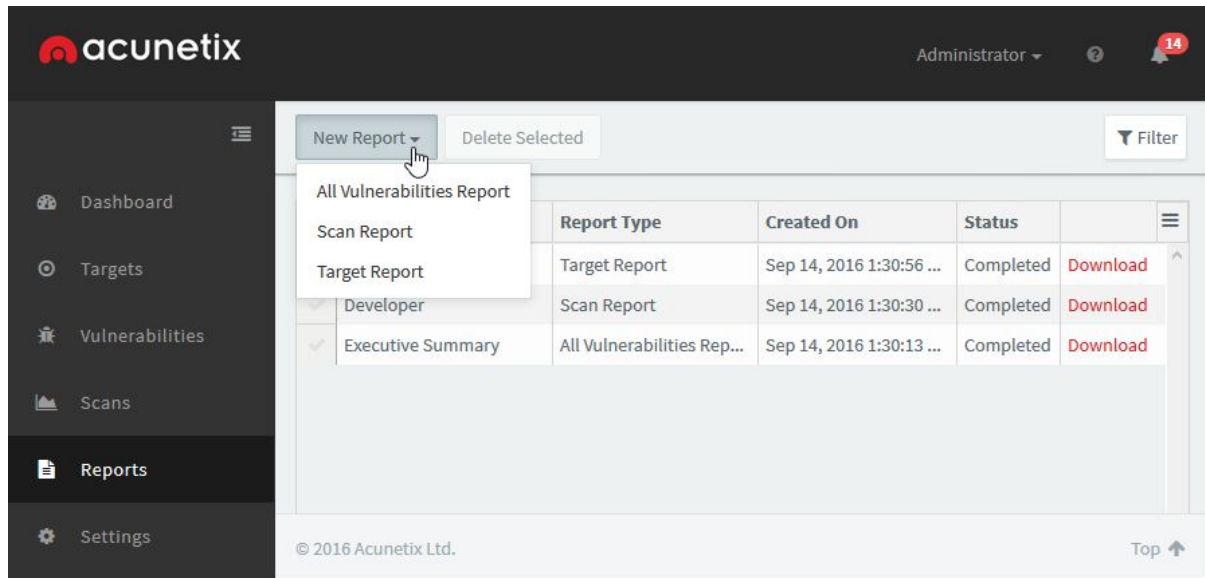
acunetix

Administrator

14

Dashboard
Targets
Vulnerabilities
Scans
Reports
Settings

New Report
Delete Selected
Filter

All Vulnerabilities Report
Scan Report
Target Report

| | Report Type | Created On | Status | |
|---|---|---|---|---|
| | Target Report | Sep 14, 2016 1:30:56 ... | Completed | Download |
| Developer | Scan Report | Sep 14, 2016 1:30:30 ... | Completed | Download |
| Executive Summary | All Vulnerabilities Rep... | Sep 14, 2016 1:30:13 ... | Completed | Download |

© 2016 Acunetix Ltd.

Top